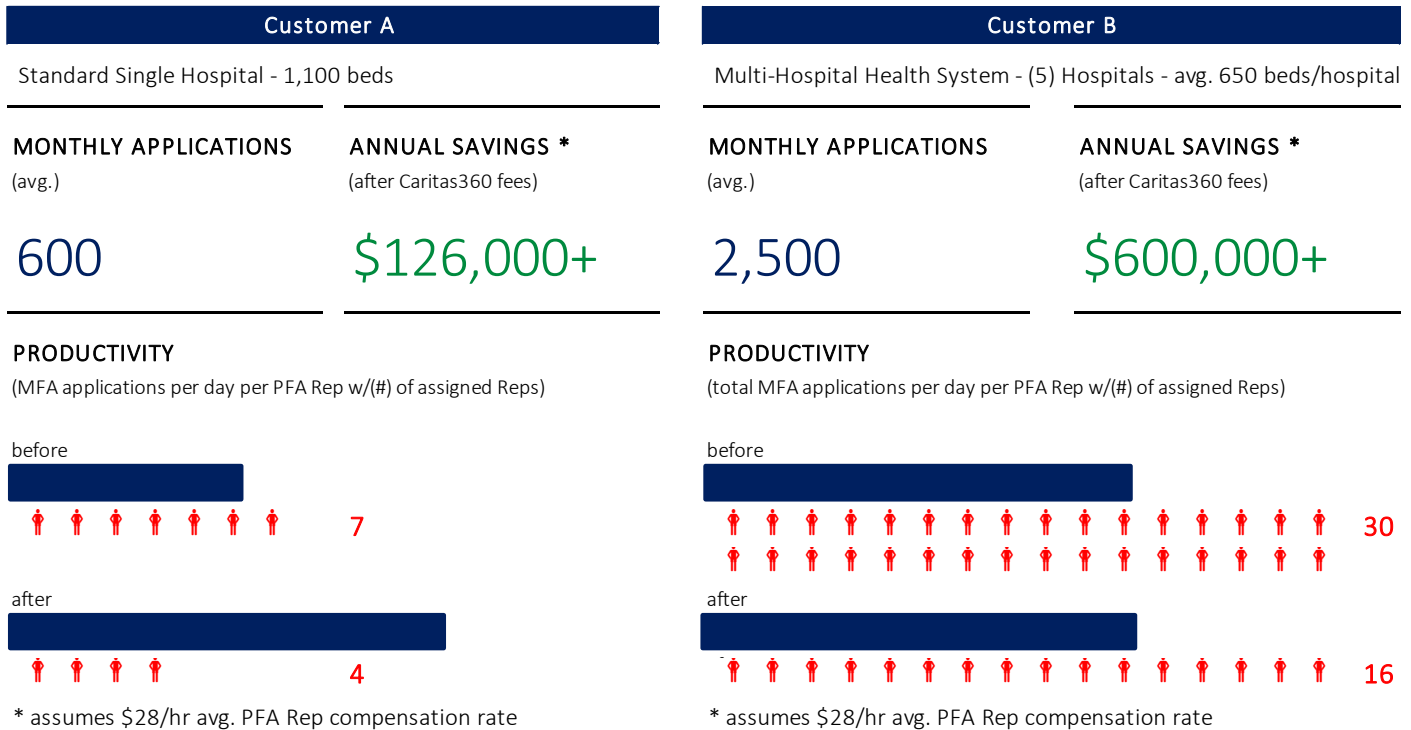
Customer A

Standard Single Hospital - 1,100 beds

MONTHLY APPLICATIONS
(avg.)

600

ANNUAL SAVINGS *
(after Caritas360 fees)

$126,000+

PRODUCTIVITY
(MFA applications per day per PFA Rep w/(#) of assigned Reps)

before

7

after

4

* assumes $28/hr avg. PFA Rep compensation rate

Customer B

Multi-Hospital Health System - (5) Hospitals - avg. 650 beds/hospital

MONTHLY APPLICATIONS
(avg.)

2,500

ANNUAL SAVINGS *
(after Caritas360 fees)

$600,000+

PRODUCTIVITY
(total MFA applications per day per PFA Rep w/(#) of assigned Reps)

before

30

after

16

* assumes $28/hr avg. PFA Rep compensation rate